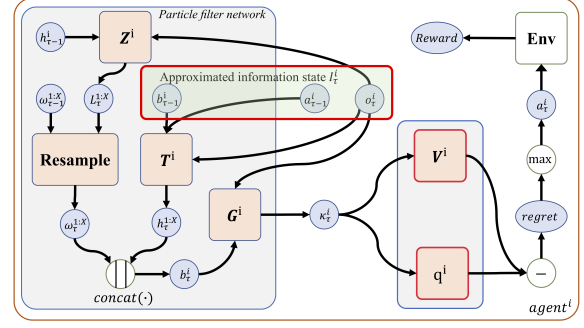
Particle filter network

$h_{\tau-1}^{i}$

$\boldsymbol{Z}^{i}$

$\omega_{\tau-1}^{1:X}$

$L_{\tau}^{1:X}$

Approximated information state $I_{\tau}^{i}$

$b_{\tau-1}^{i}$

$a_{\tau-1}^{i}$

$o_{\tau}^{i}$

Resample

$\boldsymbol{T}^{i}$

$\omega_{\tau}^{1:X}$

$h_{\tau}^{1:X}$

$\boldsymbol{G}^{i}$

$\kappa_{\tau}^{i}$

$concat(\cdot)$

$b_{\tau}^{i}$

$\boldsymbol{V}^{i}$

$\mathrm{q}^{i}$

Reward

Env

$a_{\tau}^{i}$

max

regret

$-$

$agent^{i}$